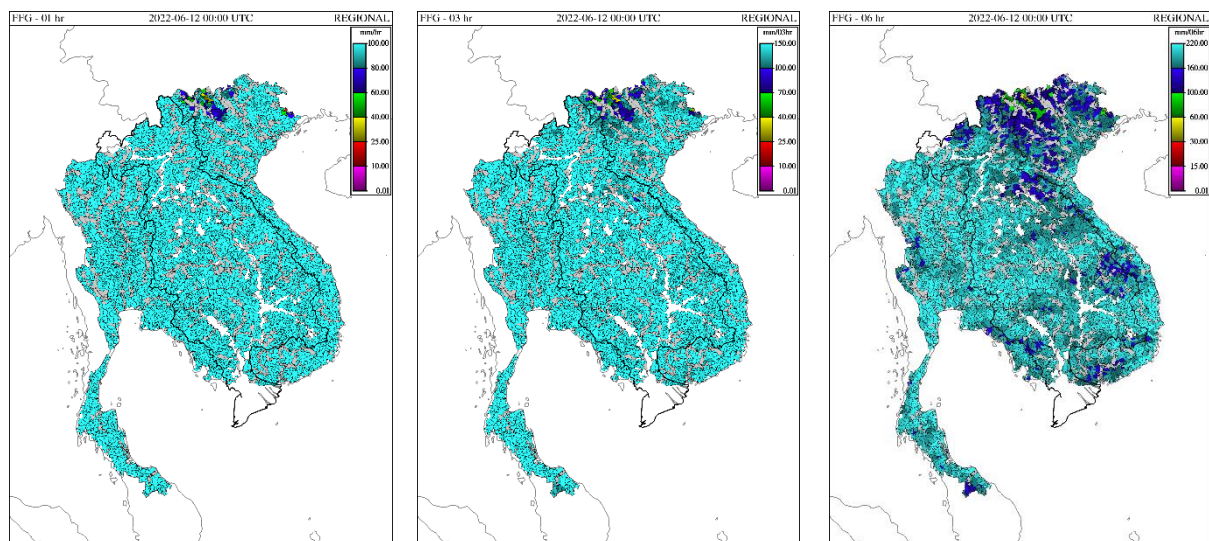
FFG - 01 hr
2022-06-12 00:00 UTC
REGIONAL
mm/hr
100.00
80.00
60.00
40.00
25.00
10.00
0.01

FFG - 03 hr
2022-06-12 00:00 UTC
REGIONAL
mm/03hr
150.00
100.00
70.00
40.00
25.00
10.00
0.01

FFG - 06 hr
2022-06-12 00:00 UTC
REGIONAL
mm/06hr
220.00
160.00
100.00
60.00
30.00
15.00
0.01